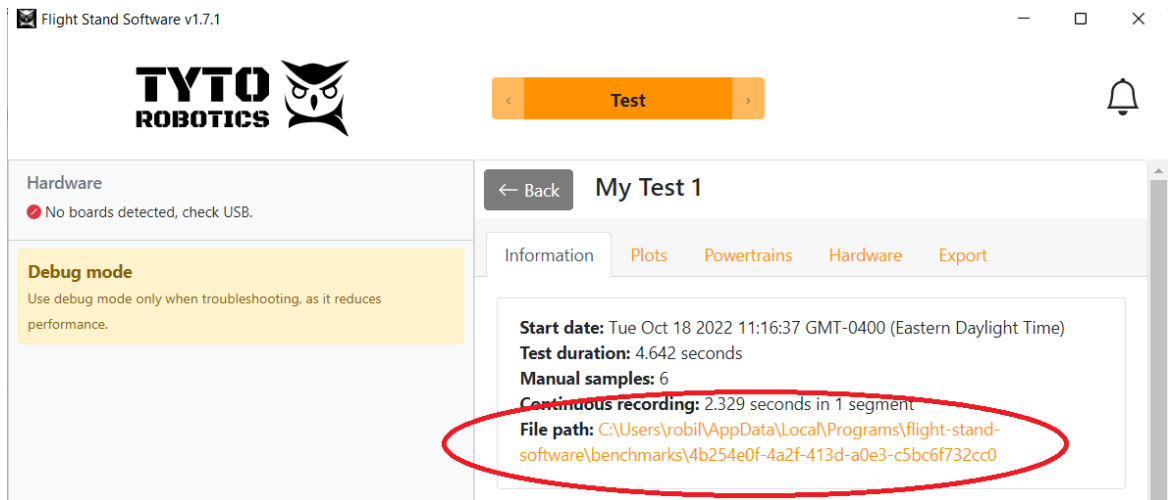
Flight Stand Software v1.7.1

TYTO ROBOTICS

‹ Test ›

Hardware
No boards detected, check USB.

Debug mode
Use debug mode only when troubleshooting, as it reduces performance.

← Back My Test 1

Information Plots Powertrains Hardware Export

Start date: Tue Oct 18 2022 11:16:37 GMT-0400 (Eastern Daylight Time)
Test duration: 4.642 seconds
Manual samples: 6
Continuous recording: 2.329 seconds in 1 segment
File path: C:\Users\robil\AppData\Local\Programs\flight-stand-software\benchmarks\4b254e0f-4a2f-413d-a0e3-c5bc6f732cc0